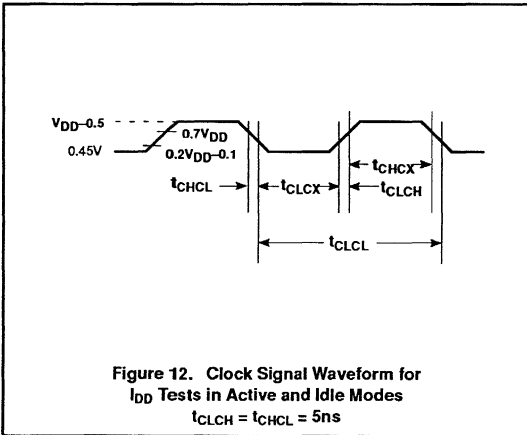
$V_{DD}$–0.5

0.45V

0.7$V_{DD}$

0.2$V_{DD}$–0.1

$t_{CHCL}$

$t_{CLCX}$

$t_{CHCX}$

$t_{CLCH}$

$t_{CLCL}$

Figure 12. Clock Signal Waveform for $I_{DD}$ Tests in Active and Idle Modes
$t_{CLCH} = t_{CHCL} = 5ns$